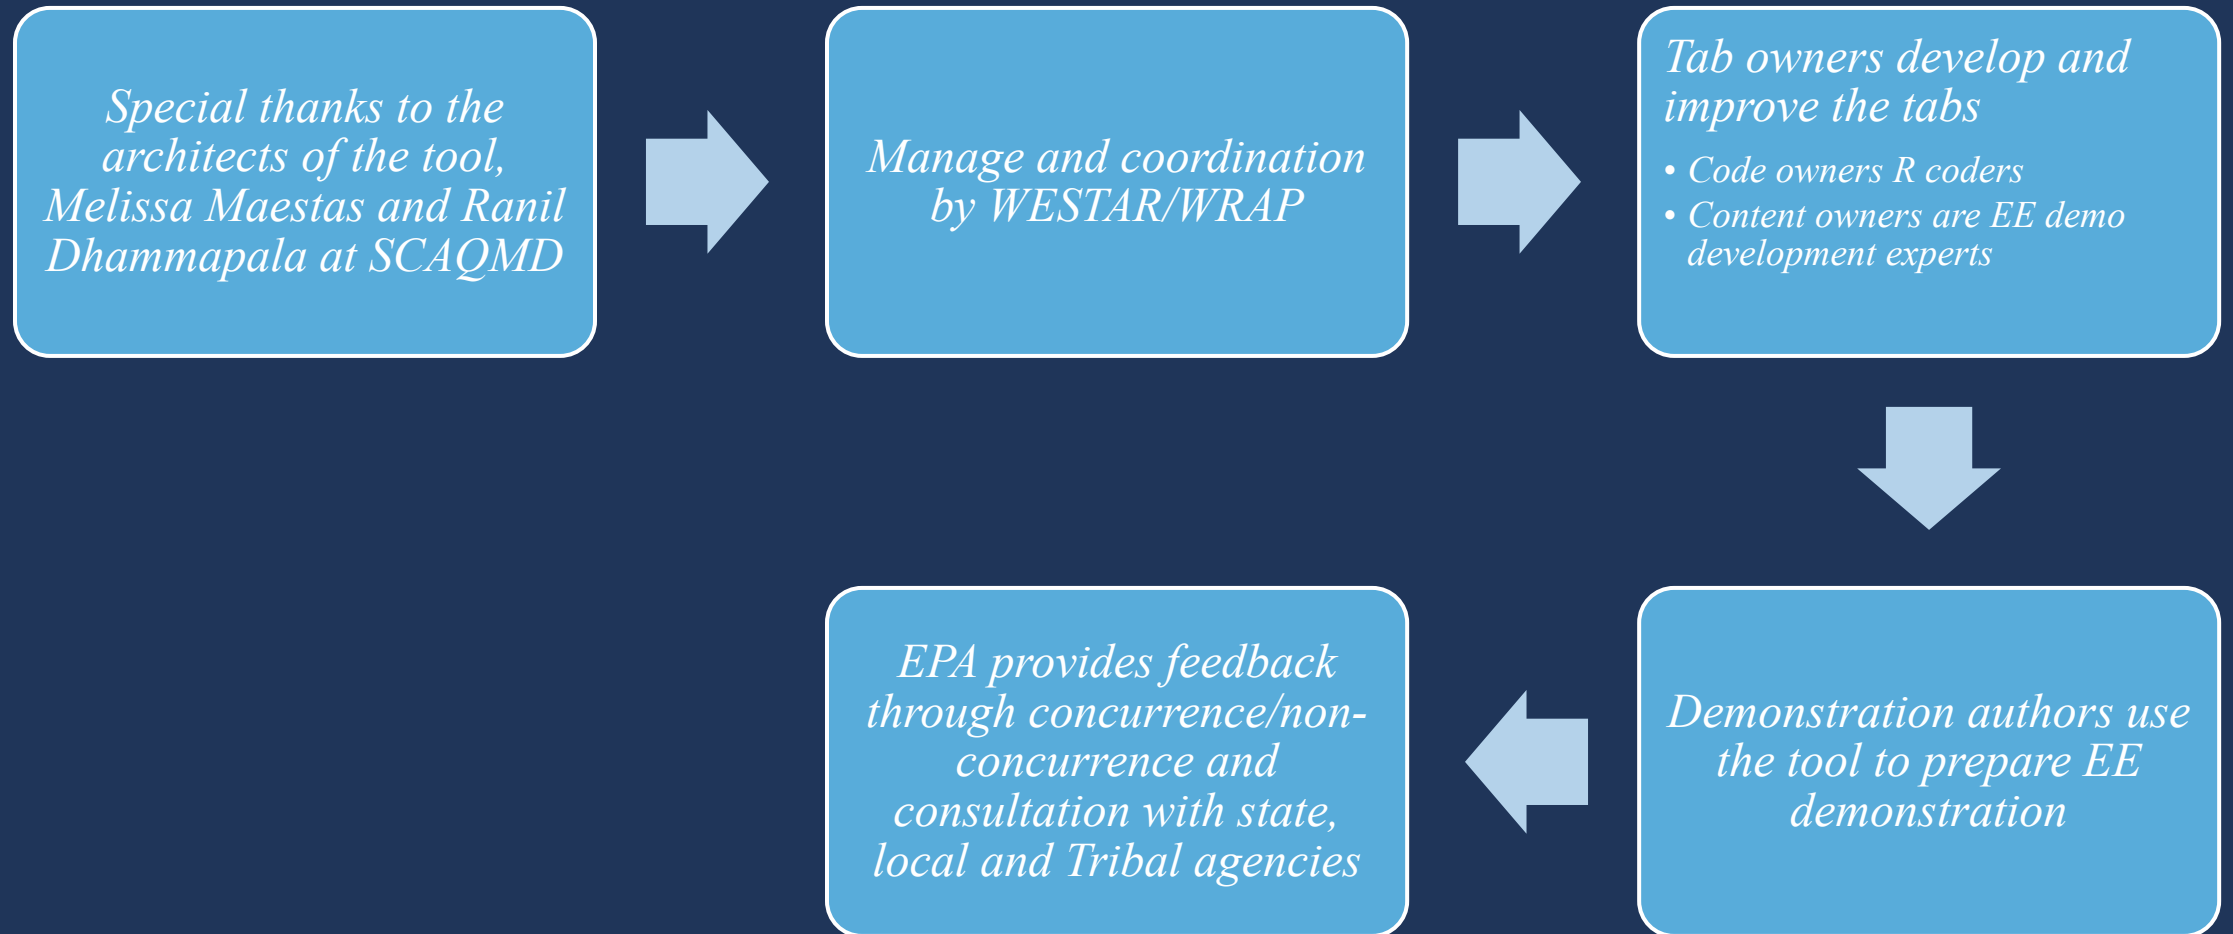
Special thanks to the architects of the tool, Melissa Maestas and Ranil Dhammapala at SCAQMD

Manage and coordination by WESTAR/WRAP

Tab owners develop and improve the tabs

- Code owners R coders
- Content owners are EE demo development experts

Demonstration authors use the tool to prepare EE demonstration

EPA provides feedback through concurrence/non-concurrence and consultation with state, local and Tribal agencies